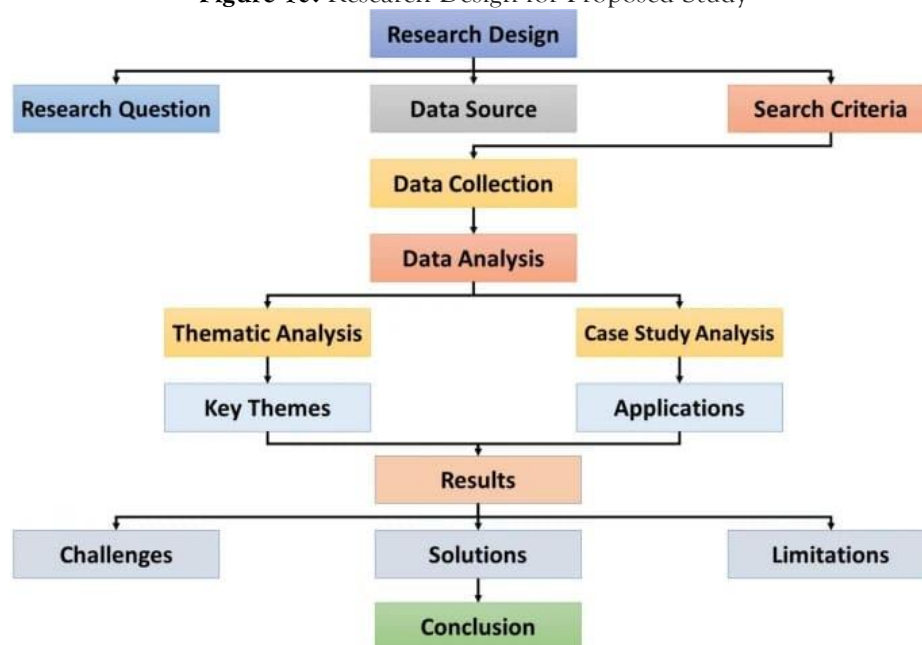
Figure 15: Research Design for Proposed Study

Research Design

Research Question

Data Source

Search Criteria

Data Collection

Data Analysis

Thematic Analysis

Case Study Analysis

Key Themes

Applications

Results

Challenges

Solutions

Limitations

Conclusion